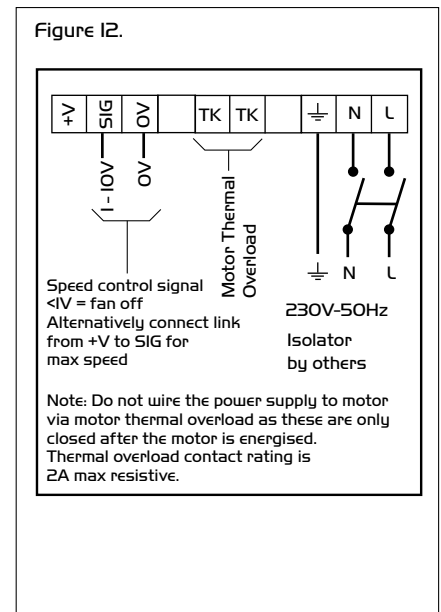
Figure 12.

| +V | SIG | 0V |  | TK | TK |  | ⏚ | N | L |
|---|---|---|---|---|---|---|---|---|---|

1 - 10V

0V

Motor Thermal Overload

⏚ N L

Speed control signal <1V = fan off Alternatively connect link from +V to SIG for max speed

230V-50Hz

Isolator by others

Note: Do not wire the power supply to motor via motor thermal overload as these are only closed after the motor is energised. Thermal overload contact rating is 2A max resistive.